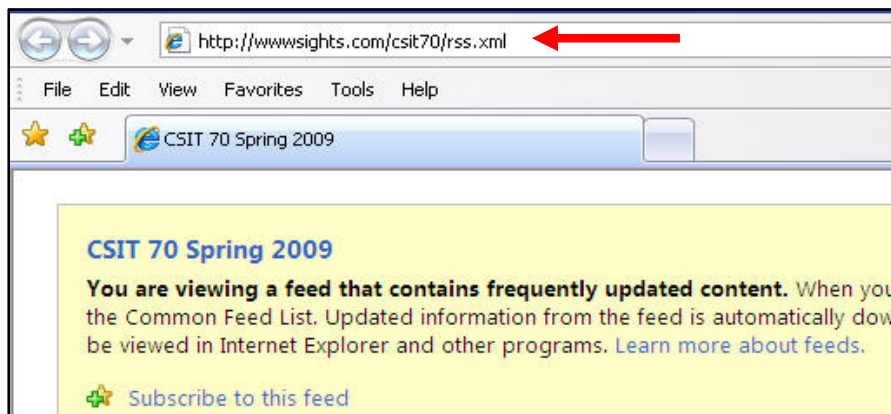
http://wwwsights.com/csit70/rss.xml

File Edit View Favorites Tools Help

CSIT 70 Spring 2009

CSIT 70 Spring 2009

**You are viewing a feed that contains frequently updated content.** When you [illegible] the Common Feed List. Updated information from the feed is automatically dow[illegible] be viewed in Internet Explorer and other programs. Learn more about feeds.

Subscribe to this feed